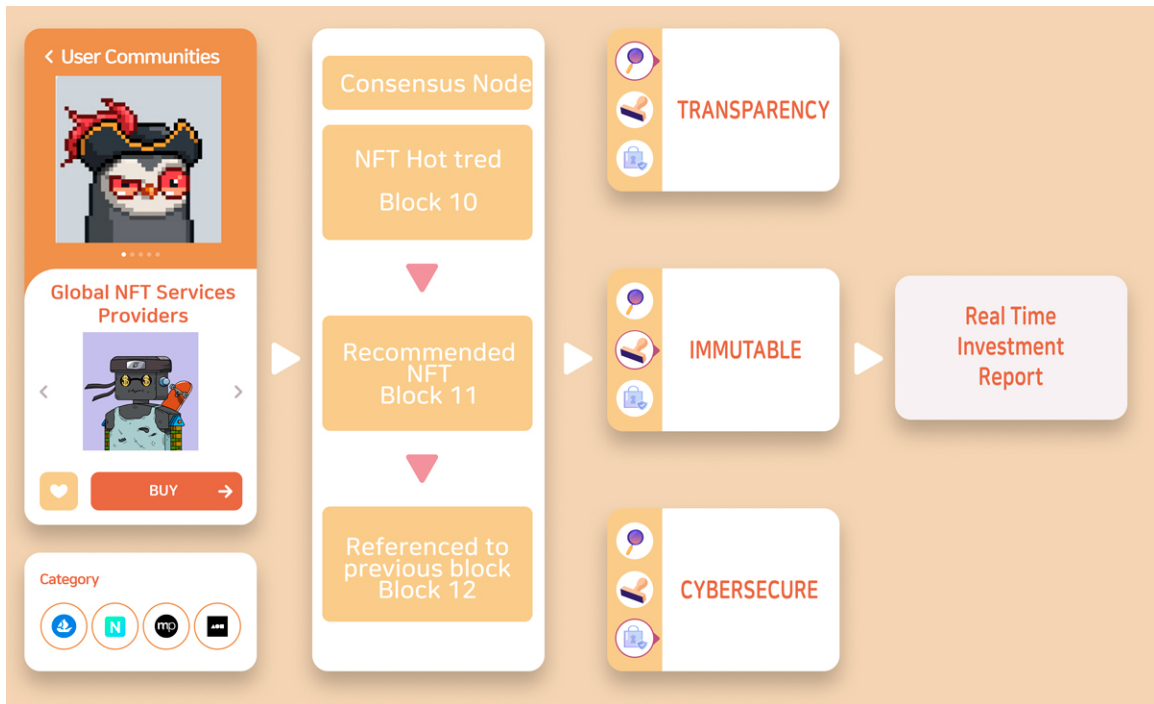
< User Communities

Global NFT Services Providers

BUY

Category

N

mp

Consensus Node

NFT Hot tred
Block 10

Recommended NFT
Block 11

Referenced to previous block
Block 12

TRANSPARENCY

IMMUTABLE

CYBERSECURE

Real Time Investment Report